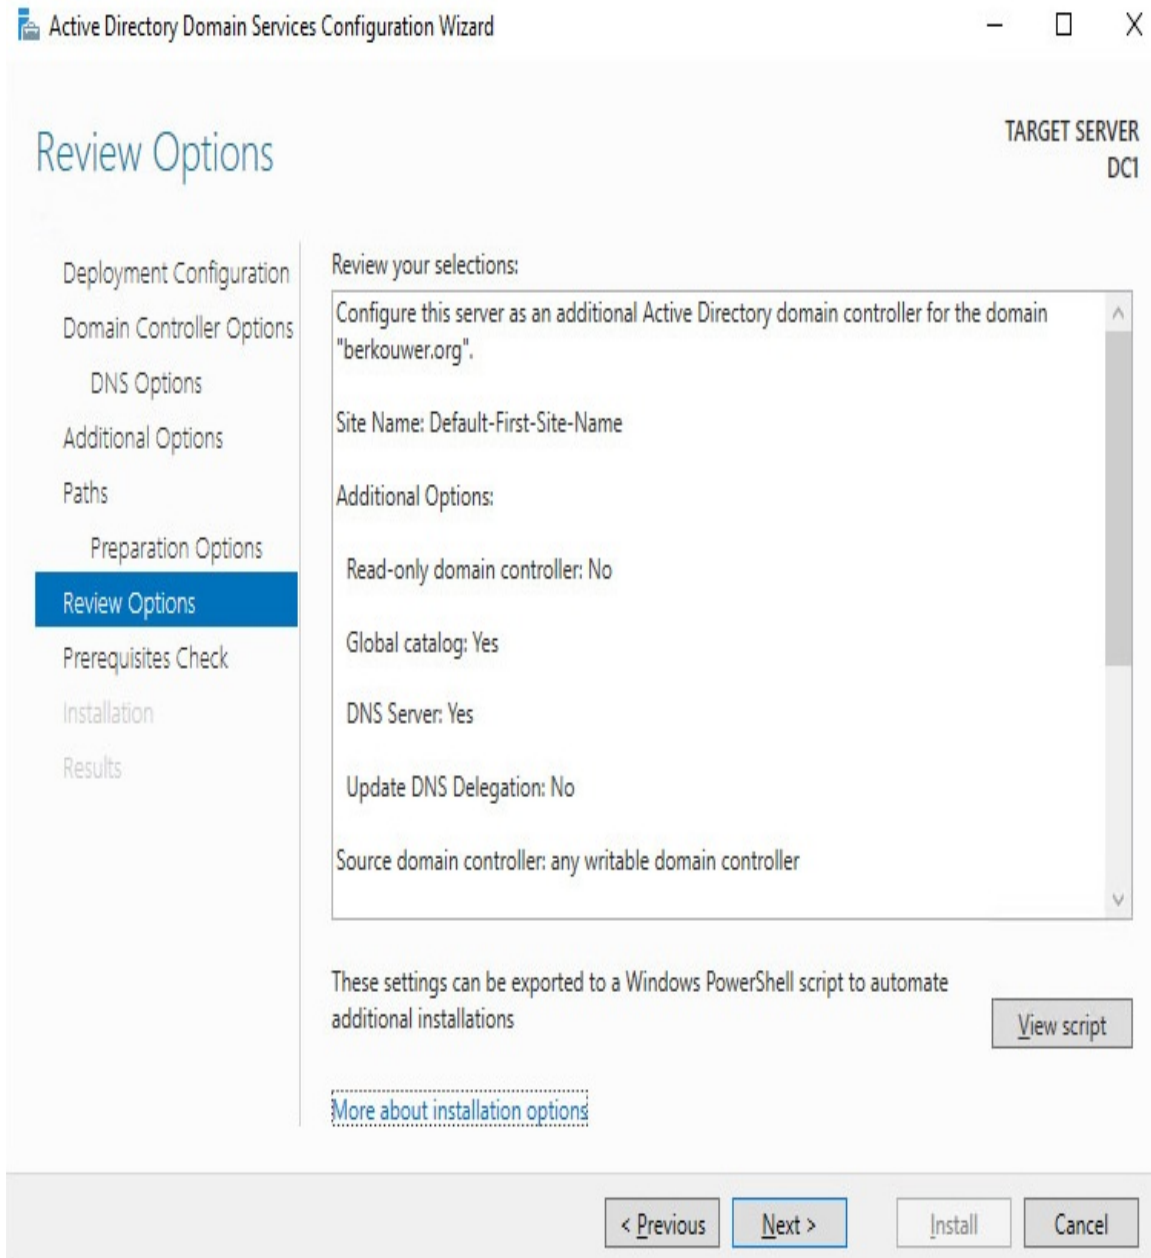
Active Directory Domain Services Configuration Wizard

Review Options

TARGET SERVER
DC1

Deployment Configuration
Domain Controller Options
DNS Options
Additional Options
Paths
Preparation Options
Review Options
Prerequisites Check
Installation
Results

Review your selections:

Configure this server as an additional Active Directory domain controller for the domain "berkouwer.org".

Site Name: Default-First-Site-Name

Additional Options:

Read-only domain controller: No

Global catalog: Yes

DNS Server: Yes

Update DNS Delegation: No

Source domain controller: any writable domain controller

These settings can be exported to a Windows PowerShell script to automate additional installations

View script

More about installation options

< Previous
Next >
Install
Cancel